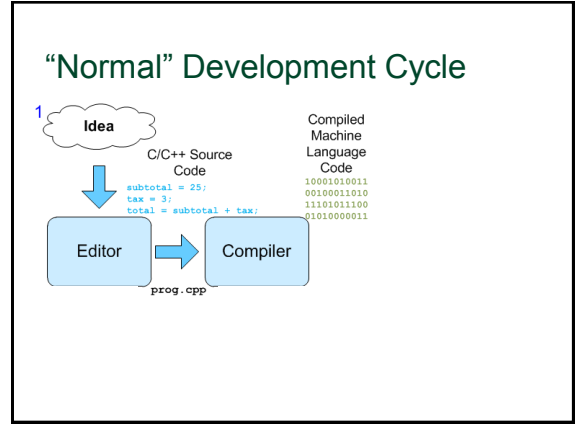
“Normal” Development Cycle

1

Idea

C/C++ Source Code

subtotal = 25;
tax = 3;
total = subtotal + tax;

Compiled Machine Language Code

10001010011
00100011010
11101011100
01010000011

Editor

Compiler

prog.cpp